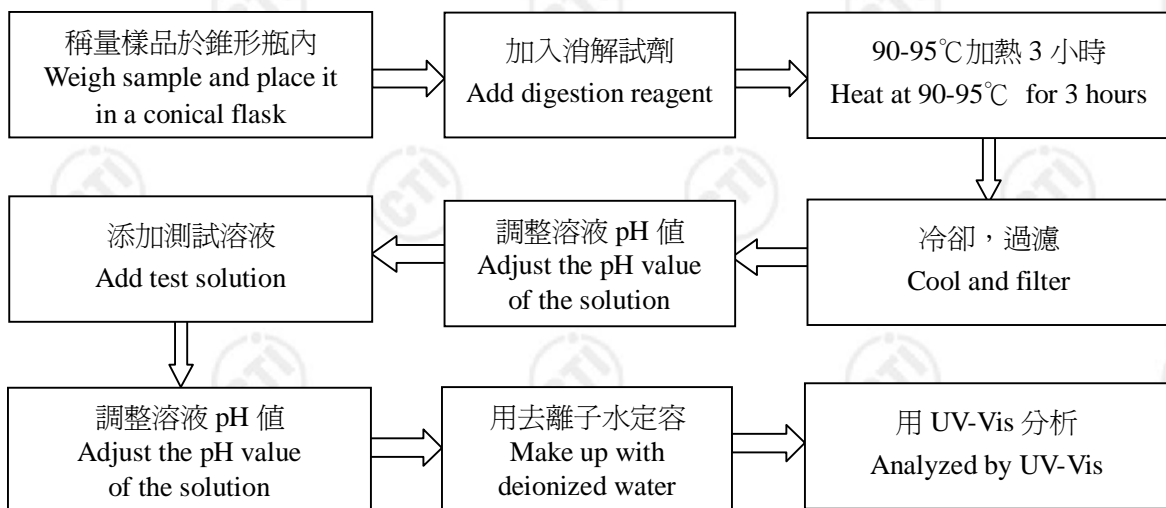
稱量樣品於錐形瓶內
Weigh sample and place it in a conical flask

加入消解試劑
Add digestion reagent

90-95℃加熱 3 小時
Heat at 90-95℃ for 3 hours

冷卻，過濾
Cool and filter

調整溶液 pH 值
Adjust the pH value of the solution

添加測試溶液
Add test solution

調整溶液 pH 值
Adjust the pH value of the solution

用去離子水定容
Make up with deionized water

用 UV-Vis 分析
Analyzed by UV-Vis